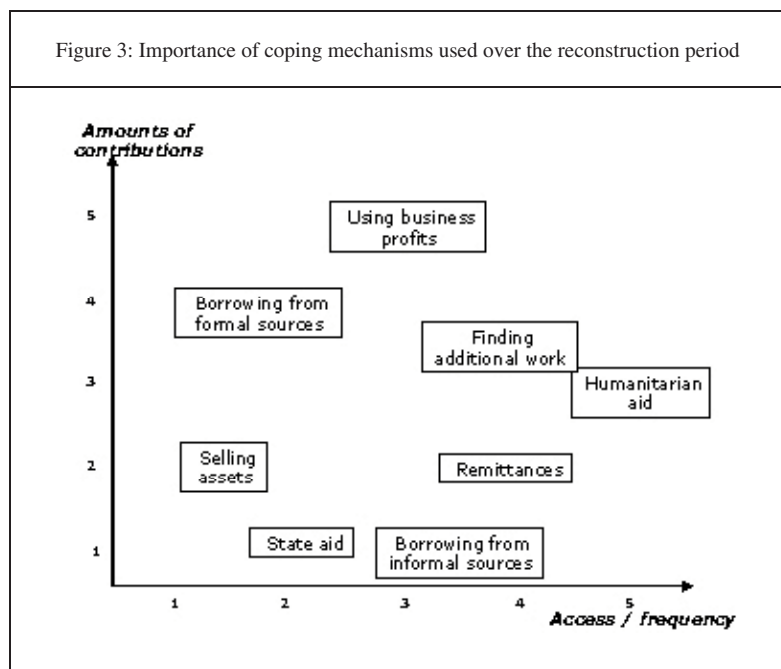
Figure 3: Importance of coping mechanisms used over the reconstruction period

Amounts of contributions

5

4

3

2

1

Using business profits

Borrowing from formal sources

Finding additional work

Humanitarian aid

Selling assets

Remittances

State aid

Borrowing from informal sources

1

2

3

4

5

Access / frequency